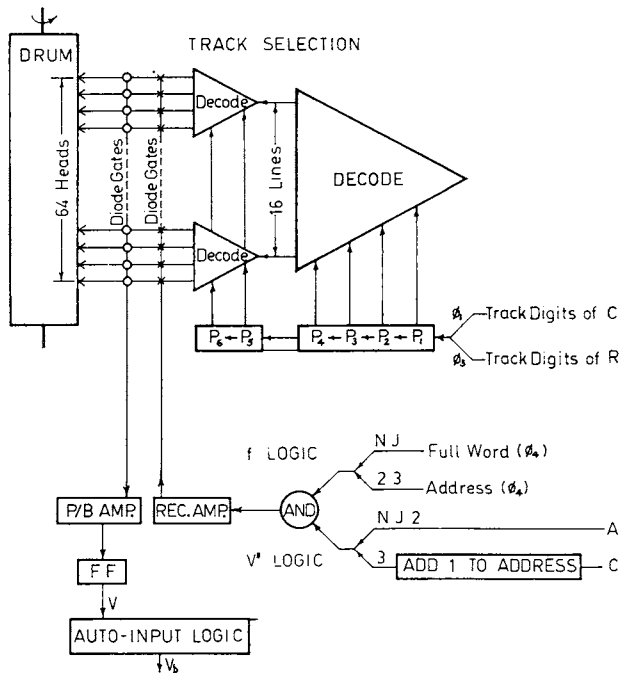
DRUM

TRACK SELECTION

64 Heads

Diode Gates

Diode Gates

Decode

Decode

16 Lines

DECODE

$P_6 \leftarrow P_5$

$P_4 \leftarrow P_3 \leftarrow P_2 \leftarrow P_1$

$\phi_1$ Track Digits of C

$\phi_3$ Track Digits of R

f LOGIC

N J

Full Word ($\phi_4$)

2 3

Address ($\phi_4$)

AND

N J 2

A

V' LOGIC

3

ADD 1 TO ADDRESS

C

P/B AMP.

REC. AMP.

F F

V

AUTO-INPUT LOGIC

$V_b$